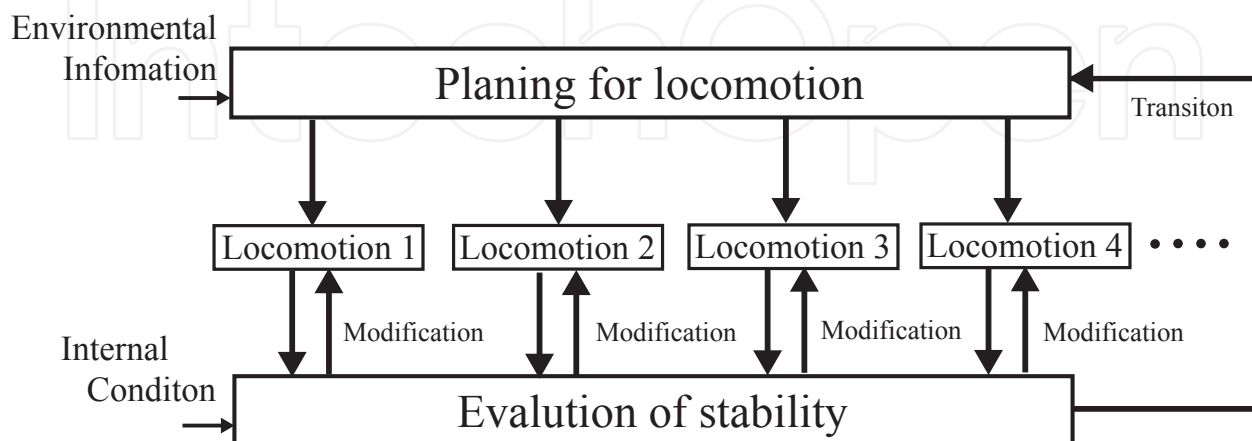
Environmental Infomation

Planing for locomotion

Transiton

Locomotion 1

Locomotion 2

Locomotion 3

Locomotion 4

• • • •

Modification

Modification

Modification

Modification

Internal Conditon

Evalution of stability